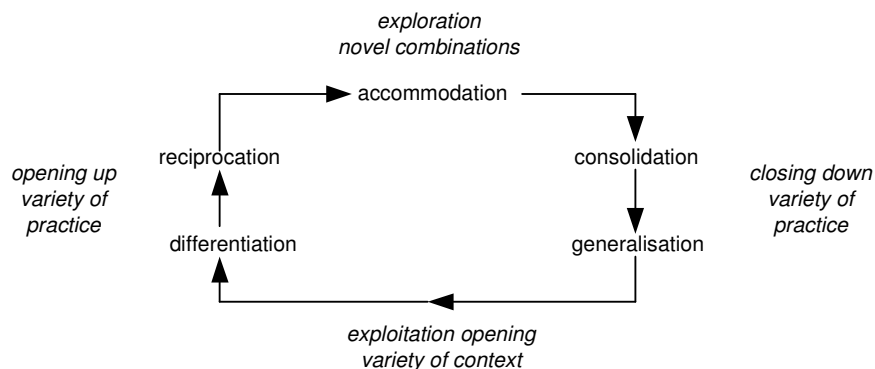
exploration
novel combinations

accommodation

opening up variety of practice

reciprocation

consolidation

closing down variety of practice

differentiation

generalisation

exploitation opening
variety of context